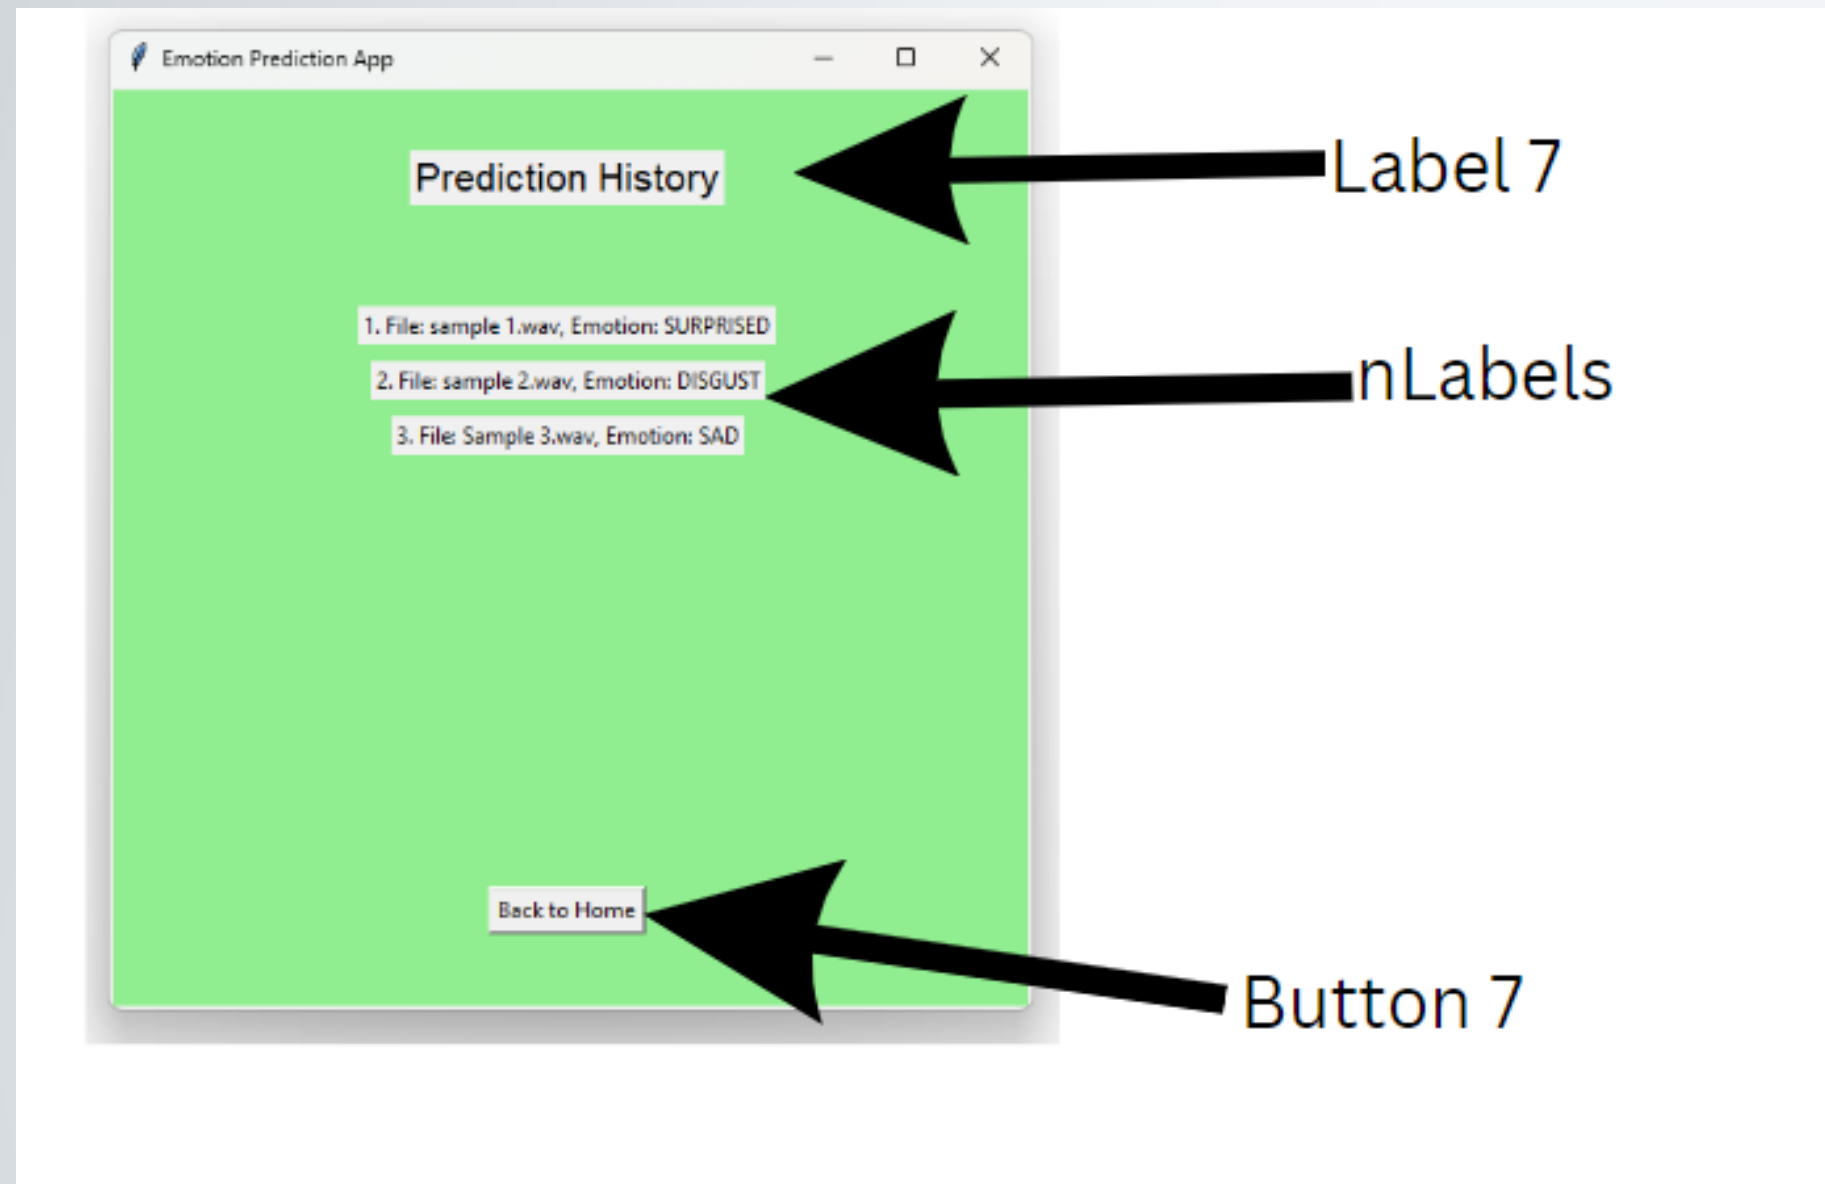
Emotion Prediction App

Prediction History

Label 7

1. File: sample 1.wav, Emotion: SURPRISED

2. File: sample 2.wav, Emotion: DISGUST

3. File: Sample 3.wav, Emotion: SAD

nLabels

Back to Home

Button 7